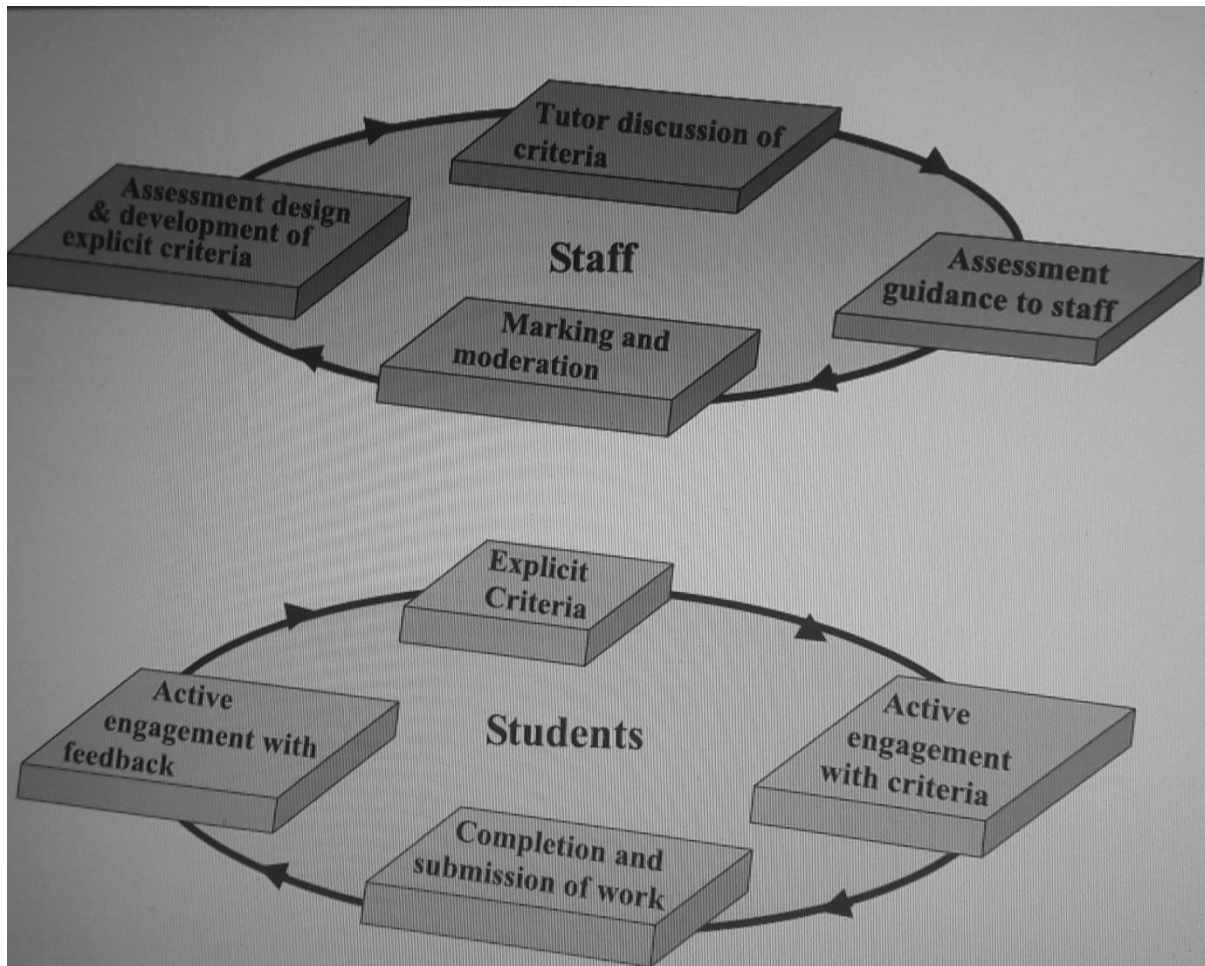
Tutor discussion of criteria

Assessment design & development of explicit criteria

Staff

Assessment guidance to staff

Marking and moderation

Explicit Criteria

Active engagement with feedback

Students

Active engagement with criteria

Completion and submission of work